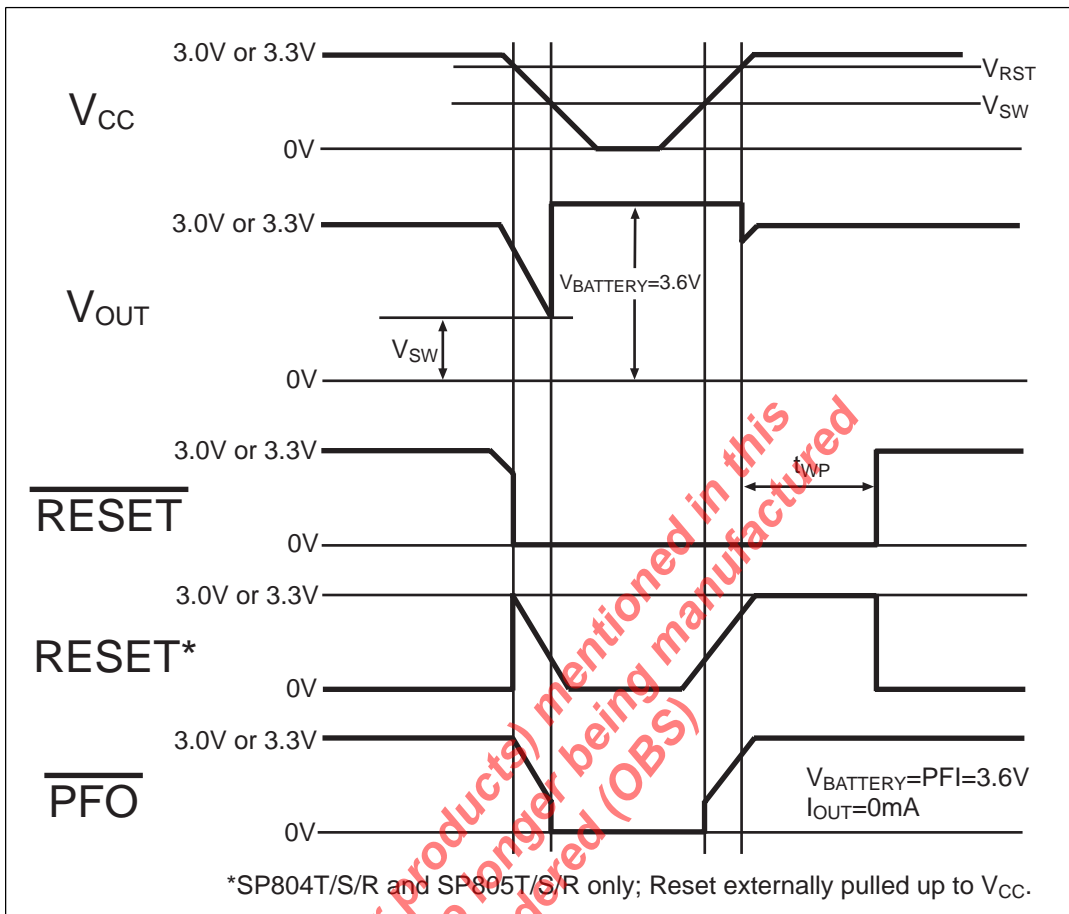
3.0V or 3.3V
$V_{RST}$
$V_{CC}$
$V_{SW}$
0V
3.0V or 3.3V
$V_{BATTERY}$=3.6V
$V_{OUT}$
$V_{SW}$
0V
3.0V or 3.3V
$t_{WP}$
$\overline{RESET}$
0V
3.0V or 3.3V
RESET*
0V
3.0V or 3.3V
$V_{BATTERY}$=PFI=3.6V
$I_{OUT}$=0mA
$\overline{PFO}$
0V
*SP804T/S/R and SP805T/S/R only; Reset externally pulled up to $V_{CC}$.

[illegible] products) mentioned in this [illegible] longer being manufactured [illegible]dered (OBS)